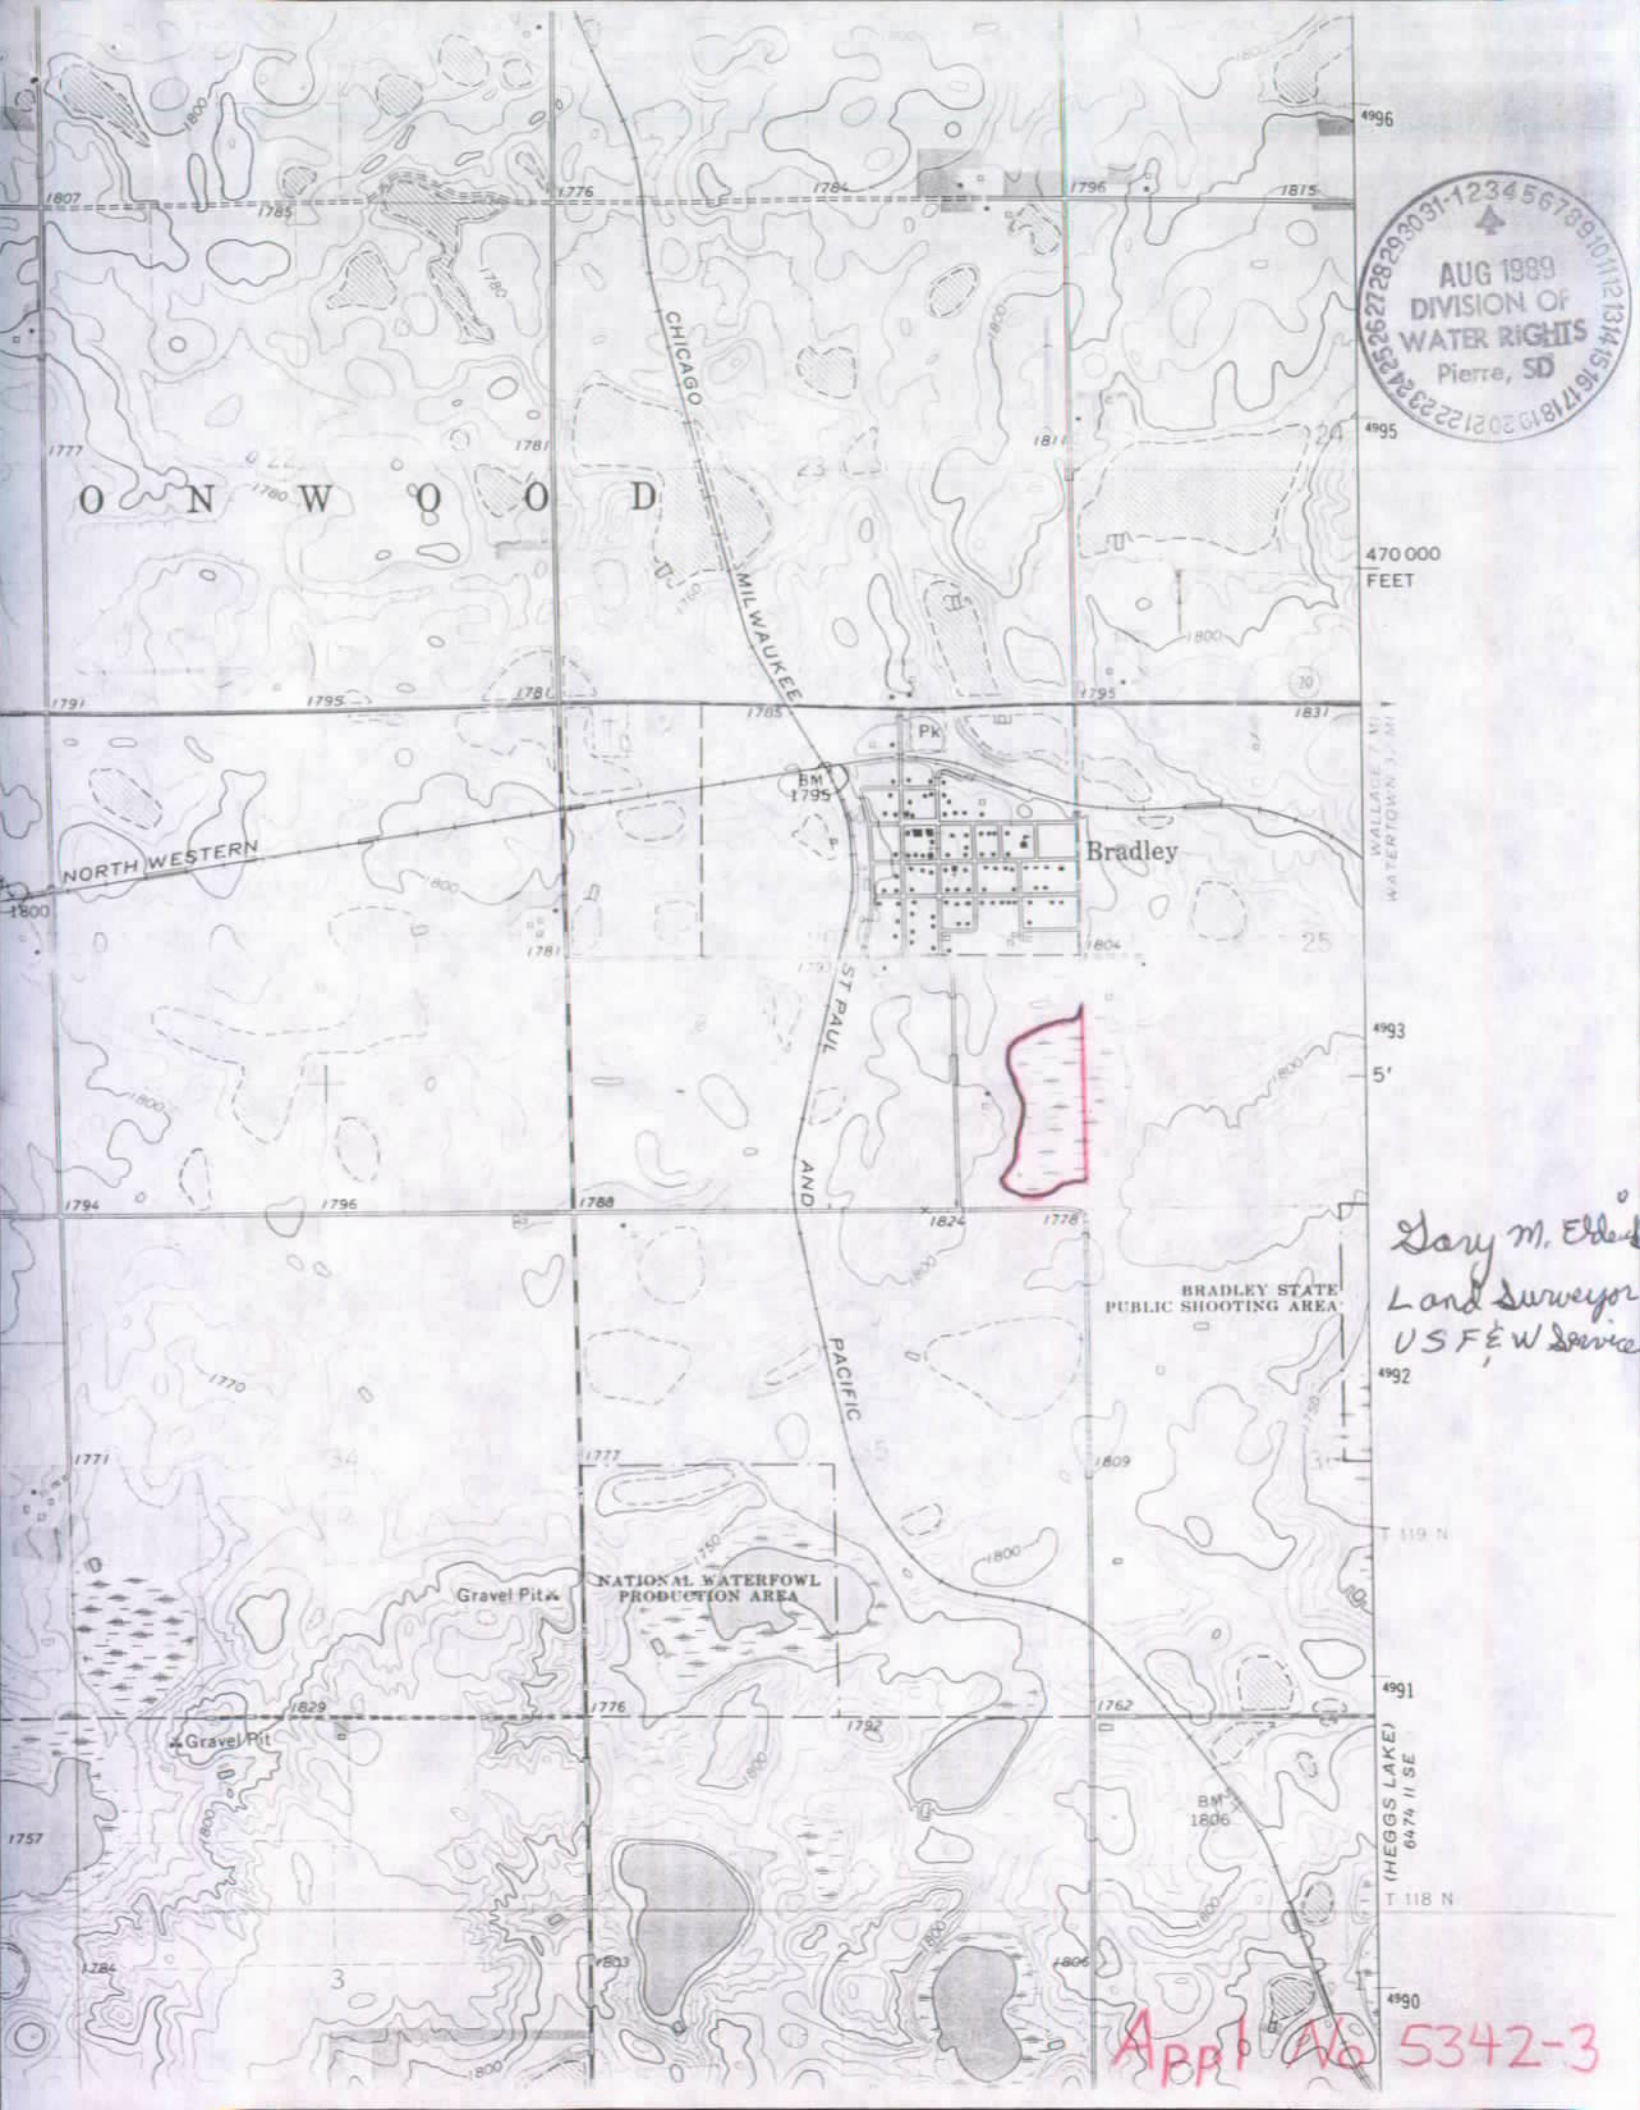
4996

1807 1785 1776 1784 1796 1815

1800 1780 1780 1800

31-123456789101112131415161718192021222324252627282930
AUG 1989
DIVISION OF
WATER RIGHTS
Pierre, SD

CHICAGO

1777 1781 1811 4995 24

22 23

O N W O O D

470 000
FEET

MILWAUKEE

1800

1791 1795 1780 1785 1795 1831

Pk

BM
1795

NORTH WESTERN

Bradley

WALLACE 7 MI
WATERTOWN 3 MI

1800 1800 1781 1804 25

ST PAUL

4993

5'

1800 1800

AND

1794 1796 1788 1824 1778

Gary M. Elder
Land Surveyor
USF&W Service

1800

BRADLEY STATE
PUBLIC SHOOTING AREA

PACIFIC

1770 4992

1771 1777 1809

34 35 31

T 119 N

1750 1800

Gravel Pit

NATIONAL WATERFOWL
PRODUCTION AREA

4991

1829 1776 1792 1762

Gravel Pit

1800

BM
1806

(HEGGS LAKE)
6474 II SE

1757 1800

T 118 N

1800 1800

1784 1803 1806

3

4990

1800

Appl No 5342-3